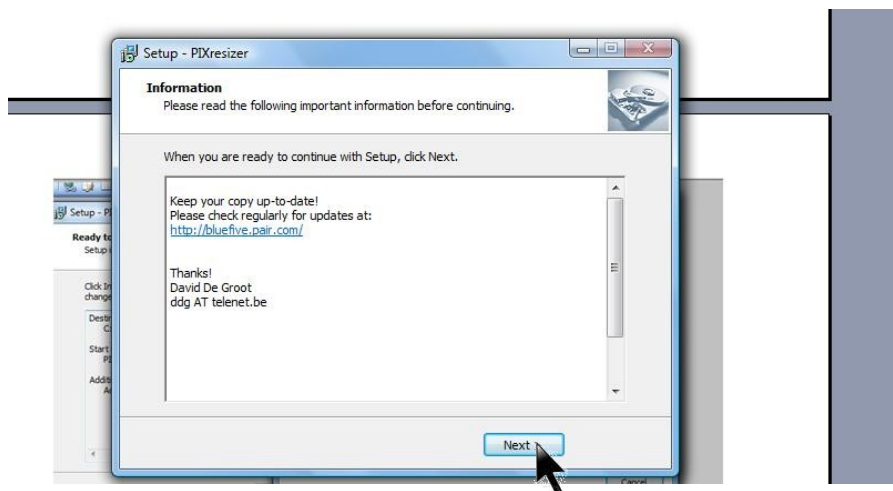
Setup - PIXresizer

Information
Please read the following important information before continuing.

When you are ready to continue with Setup, click Next.

Keep your copy up-to-date!
Please check regularly for updates at:
http://bluefive.pair.com/

Thanks!
David De Groot
ddg AT telenet.be

Next

Setup - PI
Ready to
Setup
Click In
change
Destin
C
Start
P
Additi
A
Cancel